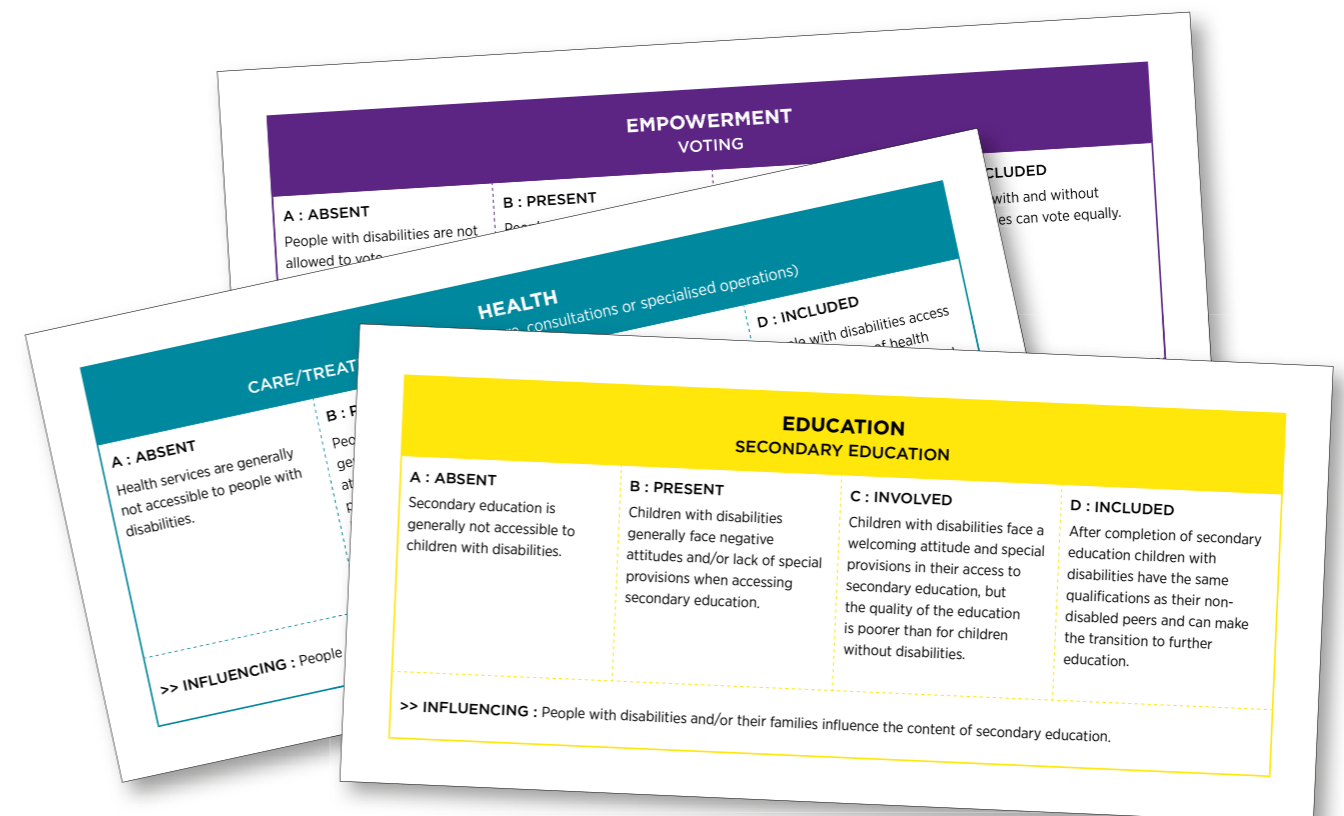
EMPOWERMENT
VOTING

A : ABSENT
People with disabilities are not allowed to vote

B : PRESENT
Peo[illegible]

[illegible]CLUDED
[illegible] with and without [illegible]s can vote equally.

HEALTH
CARE/TREAT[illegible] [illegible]e, consultations or specialised operations)

A : ABSENT
Health services are generally not accessible to people with disabilities.

B : P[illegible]
Peo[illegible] ge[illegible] at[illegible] p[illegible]

D : INCLUDED
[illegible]ple with disabilities access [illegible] of health

>> INFLUENCING : People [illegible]

EDUCATION
SECONDARY EDUCATION

| A : ABSENT | B : PRESENT | C : INVOLVED | D : INCLUDED |
|---|---|---|---|
| Secondary education is generally not accessible to children with disabilities. | Children with disabilities generally face negative attitudes and/or lack of special provisions when accessing secondary education. | Children with disabilities face a welcoming attitude and special provisions in their access to secondary education, but the quality of the education is poorer than for children without disabilities. | After completion of secondary education children with disabilities have the same qualifications as their non-disabled peers and can make the transition to further education. |

>> INFLUENCING : People with disabilities and/or their families influence the content of secondary education.